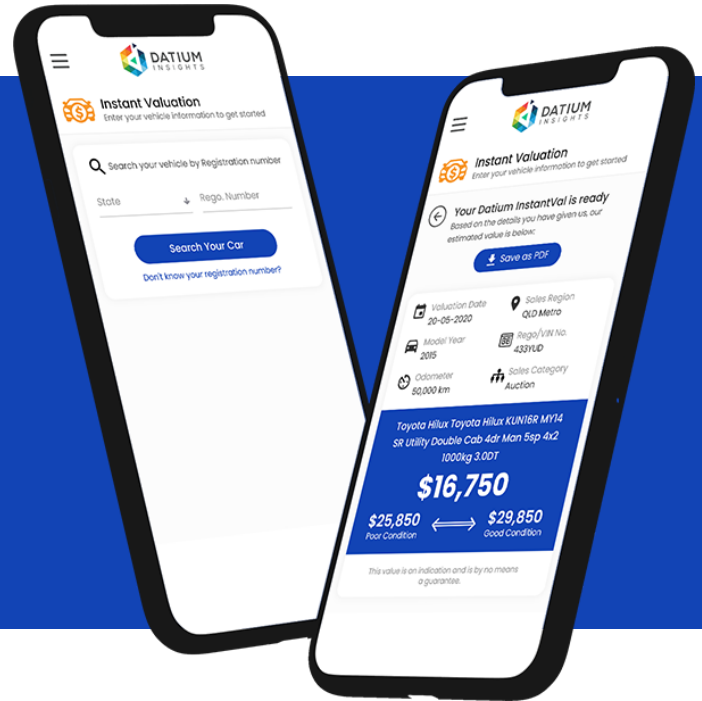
DATIUM INSIGHTS

Instant Valuation
Enter your vehicle information to get started

Search your vehicle by Registration number

State

Rego. Number

Search Your Car

Don't know your registration number?

DATIUM INSIGHTS

Instant Valuation
Enter your vehicle information to get started

Your Datium InstantVal is ready
Based on the details you have given us, our estimated value is below:

Save as PDF

Valuation Date
20-05-2020

Sales Region
QLD Metro

Model Year
2015

Rego/VIN No.
433YUD

Odometer
50,000 km

Sales Category
Auction

Toyota Hilux Toyota Hilux KUN16R MY14 SR Utility Double Cab 4dr Man 5sp 4x2 1000kg 3.0DT

$16,750

$25,850
Poor Condition

$29,850
Good Condition

This value is an indication and is by no means a guarantee.